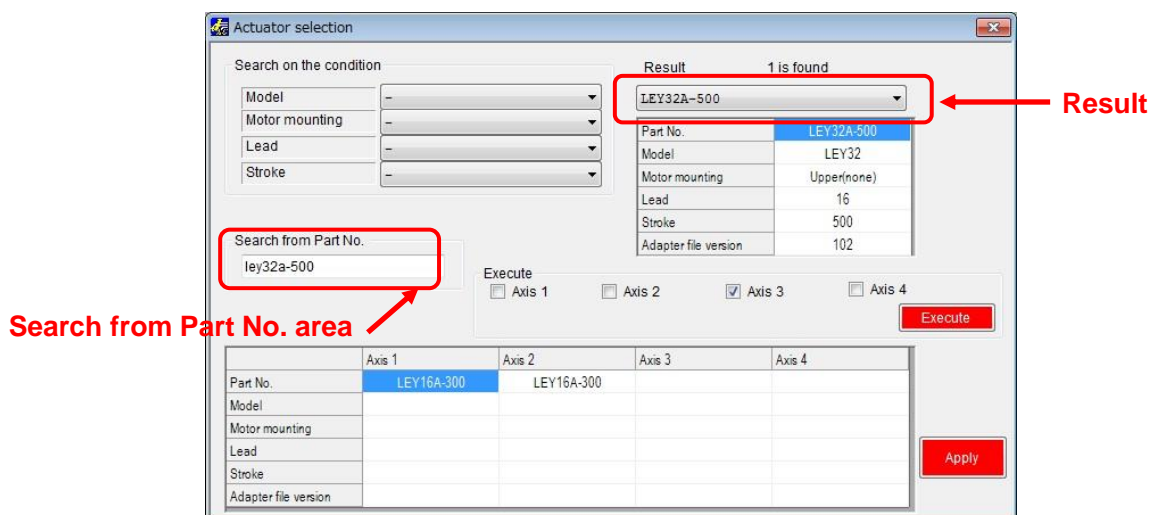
Actuator selection

Search on the condition

Model –
Motor mounting –
Lead –
Stroke –

Result 1 is found

LEY32A-500

| Part No. | LEY32A-500 |
|---|---|
| Model | LEY32 |
| Motor mounting | Upper(none) |
| Lead | 16 |
| Stroke | 500 |
| Adapter file version | 102 |

Result

Search from Part No.

ley32a-500

Execute

Axis 1 Axis 2 Axis 3 Axis 4

Execute

Search from Part No. area

| | Axis 1 | Axis 2 | Axis 3 | Axis 4 |
|---|---|---|---|---|
| Part No. | LEY16A-300 | LEY16A-300 | | |
| Model | | | | |
| Motor mounting | | | | |
| Lead | | | | |
| Stroke | | | | |
| Adapter file version | | | | |

Apply